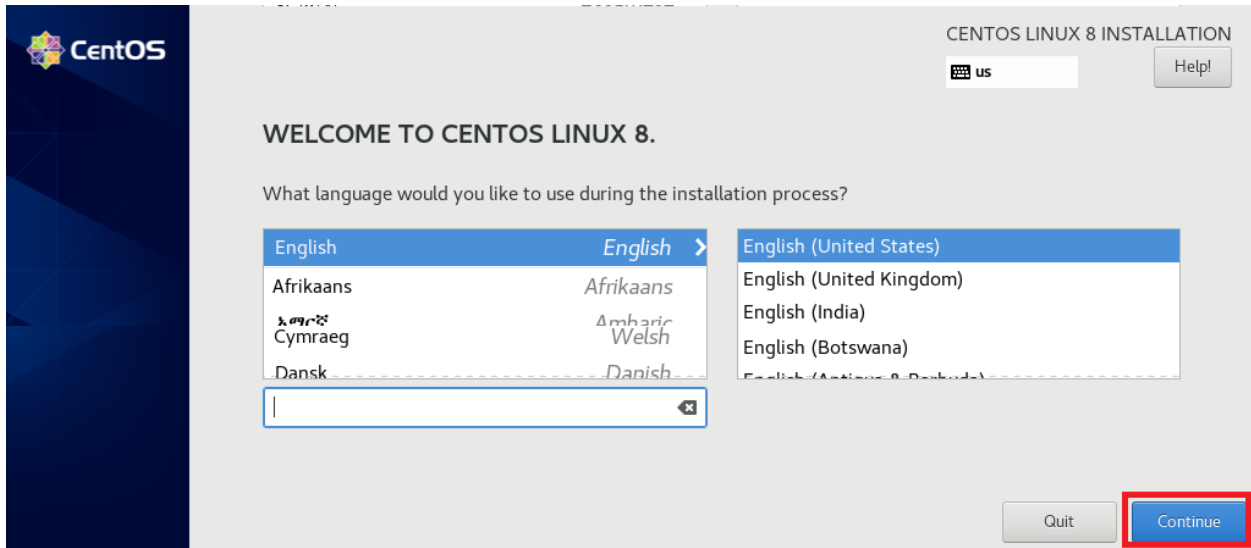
CentOS

CENTOS LINUX 8 INSTALLATION

us

Help!

WELCOME TO CENTOS LINUX 8.

What language would you like to use during the installation process?

English English
Afrikaans Afrikaans
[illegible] Amharic
Cymraeg Welsh
Dansk Danish

English (United States)
English (United Kingdom)
English (India)
English (Botswana)
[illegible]

Quit

Continue